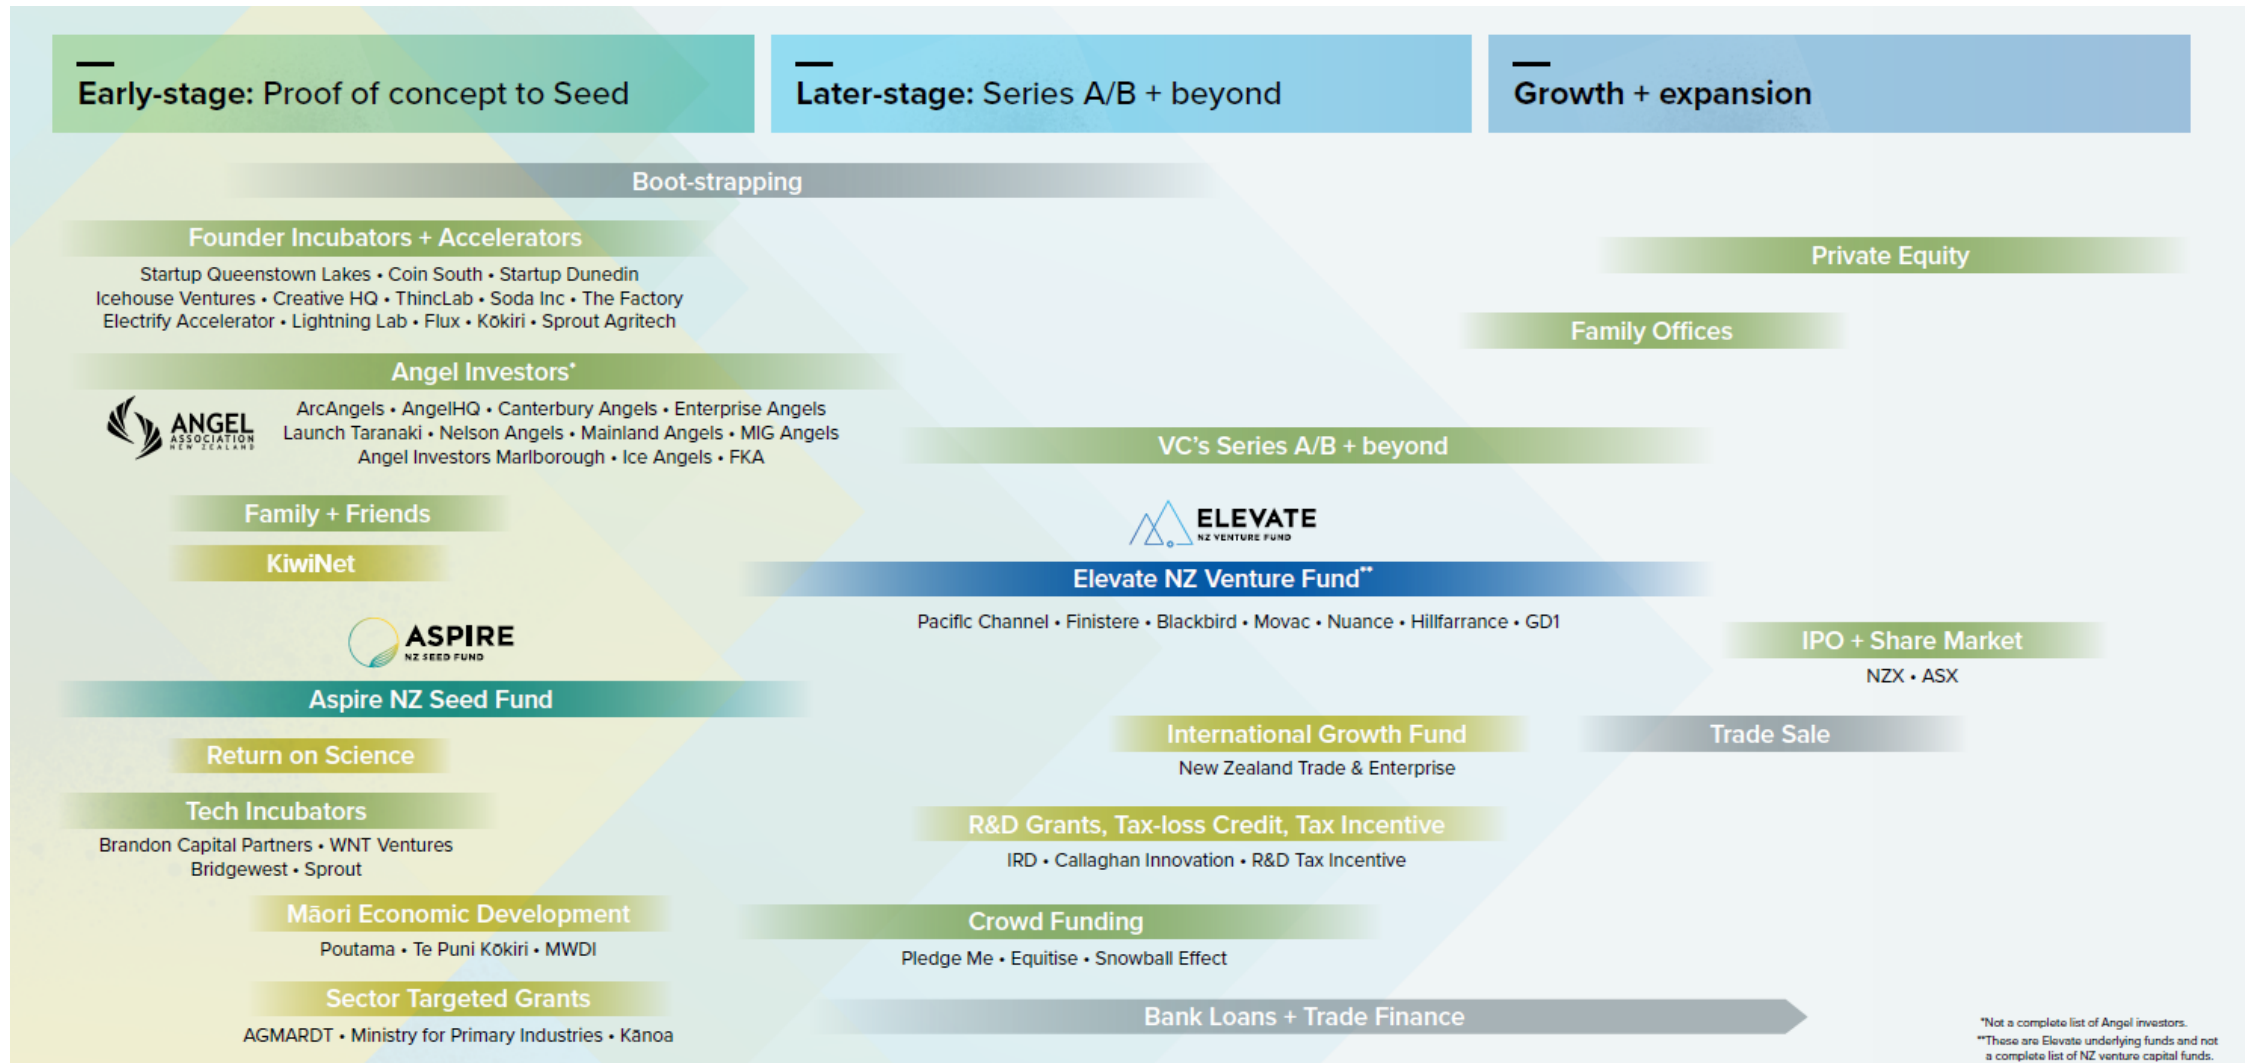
Early-stage: Proof of concept to Seed

Later-stage: Series A/B + beyond

Growth + expansion

Boot-strapping

Founder Incubators + Accelerators

Startup Queenstown Lakes • Coin South • Startup Dunedin
Icehouse Ventures • Creative HQ • ThincLab • Soda Inc • The Factory
Electrify Accelerator • Lightning Lab • Flux • Kōkiri • Sprout Agritech

Private Equity

Family Offices

Angel Investors*

ANGEL ASSOCIATION NEW ZEALAND

ArcAngels • AngelHQ • Canterbury Angels • Enterprise Angels
Launch Taranaki • Nelson Angels • Mainland Angels • MIG Angels
Angel Investors Marlborough • Ice Angels • FKA

VC's Series A/B + beyond

Family + Friends

ELEVATE NZ VENTURE FUND

KiwiNet

Elevate NZ Venture Fund**

Pacific Channel • Finistere • Blackbird • Movac • Nuance • Hillfarrance • GD1

ASPIRE NZ SEED FUND

IPO + Share Market

NZX • ASX

Aspire NZ Seed Fund

International Growth Fund

Trade Sale

New Zealand Trade & Enterprise

Return on Science

Tech Incubators

Brandon Capital Partners • WNT Ventures
Bridgewest • Sprout

R&D Grants, Tax-loss Credit, Tax Incentive

IRD • Callaghan Innovation • R&D Tax Incentive

Māori Economic Development

Poutama • Te Puni Kōkiri • MWDI

Crowd Funding

Pledge Me • Equitise • Snowball Effect

Sector Targeted Grants

AGMARDT • Ministry for Primary Industries • Kānoa

Bank Loans + Trade Finance

*Not a complete list of Angel investors.
**These are Elevate underlying funds and not a complete list of NZ venture capital funds.